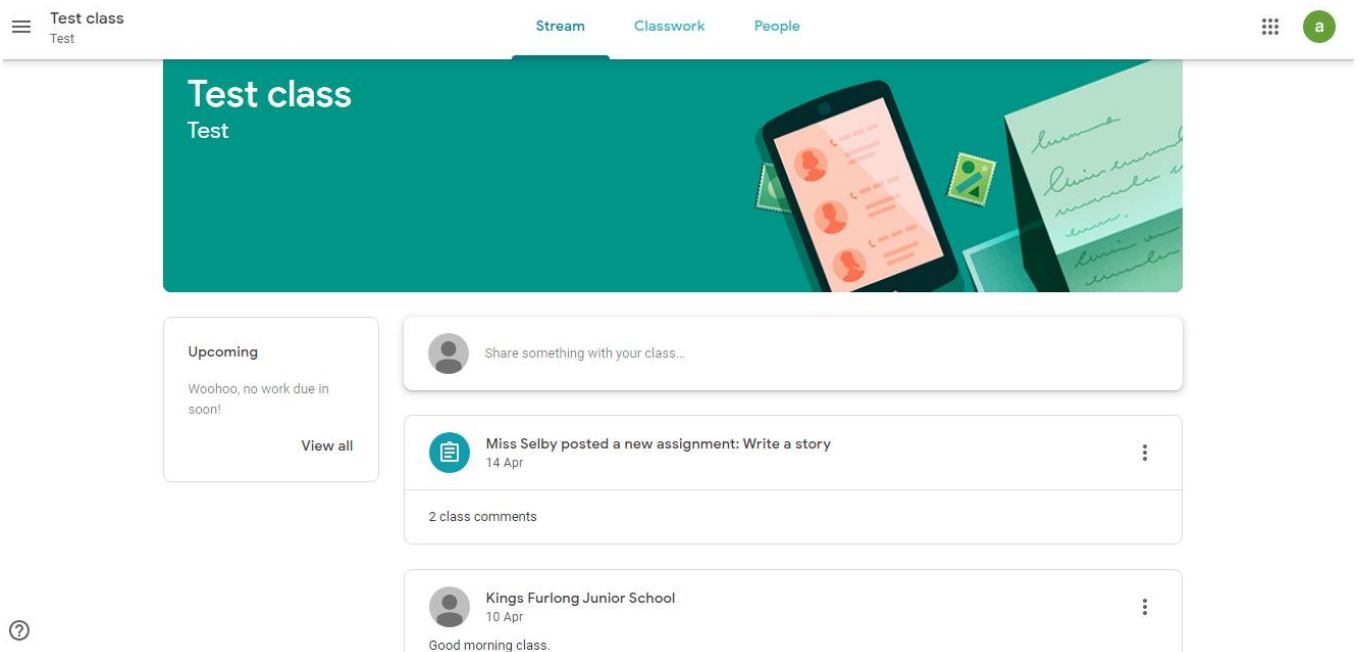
Test class
Test

Stream Classwork People

a

Test class
Test

Upcoming

Woohoo, no work due in soon!

View all

Share something with your class...

Miss Selby posted a new assignment: Write a story
14 Apr

2 class comments

Kings Furlong Junior School
10 Apr

Good morning class.